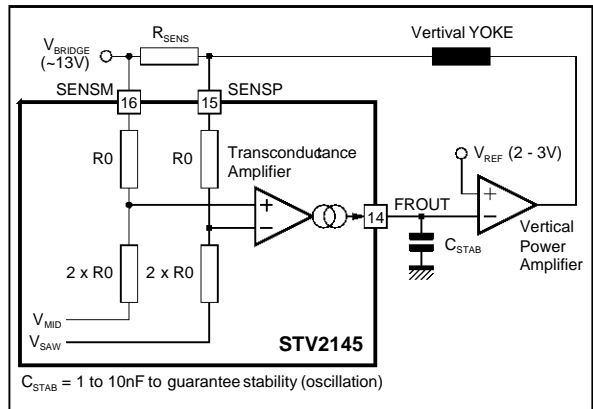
$V_{BRIDGE}$ (~13V)

$R_{SENS}$

Vertival YOKE

SENSM

SENSP

16

15

R0

R0

Transconductance Amplifier

$V_{REF}$ (2 - 3V)

+

−

14

FROUT

+

−

$C_{STAB}$

Vertical Power Amplifier

2 x R0

2 x R0

$V_{MID}$

$V_{SAW}$

STV2145

$C_{STAB}$ = 1 to 10nF to guarantee stability (oscillation)